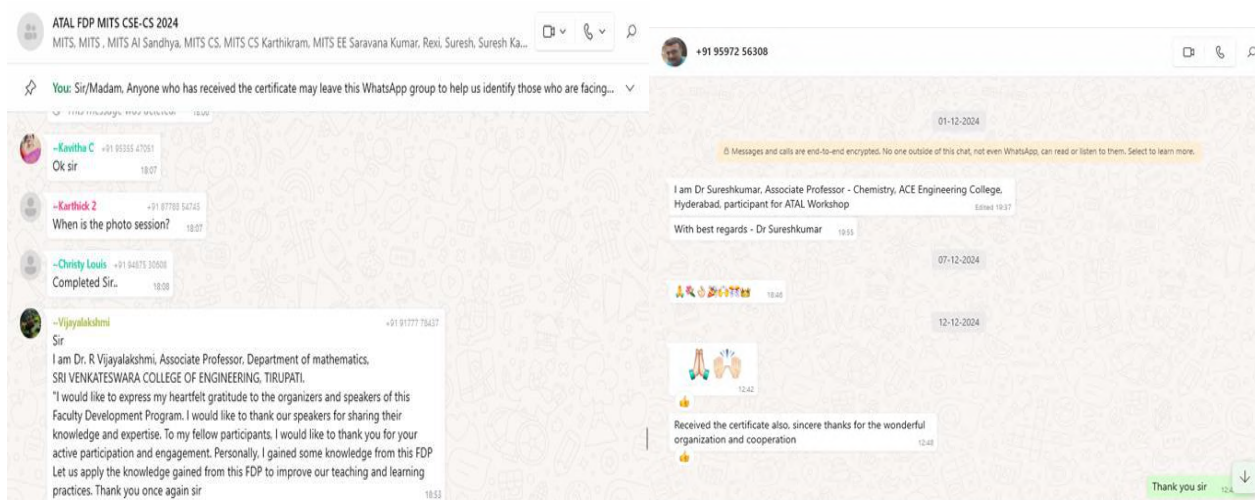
ATAL FDP MITS CSE-CS 2024
MITS, MITS , MITS AI Sandhya, MITS CS, MITS CS Karthikram, MITS EE Saravana Kumar, Rexi, Suresh, Suresh Ka...

You: Sir/Madam, Anyone who has received the certificate may leave this WhatsApp group to help us identify those who are facing...

This message was deleted 18:06

~Kavitha C +91 95355 47051
Ok sir 18:07

~Karthick 2 +91 87788 54745
When is the photo session? 18:07

~Christy Louis +91 84875 30508
Completed Sir.. 18:08

~Vijayalakshmi +91 91777 78437
Sir
I am Dr. R Vijayalakshmi, Associate Professor, Department of mathematics, SRI VENKATESWARA COLLEGE OF ENGINEERING, TIRUPATI.
"I would like to express my heartfelt gratitude to the organizers and speakers of this Faculty Development Program. I would like to thank our speakers for sharing their knowledge and expertise. To my fellow participants, I would like to thank you for your active participation and engagement. Personally, I gained some knowledge from this FDP Let us apply the knowledge gained from this FDP to improve our teaching and learning practices. Thank you once again sir 18:53

+91 95972 56308

01-12-2024

Messages and calls are end-to-end encrypted. No one outside of this chat, not even WhatsApp, can read or listen to them. Select to learn more.

I am Dr Sureshkumar, Associate Professor - Chemistry, ACE Engineering College, Hyderabad, participant for ATAL Workshop Edited 19:37

With best regards - Dr Sureshkumar 19:55

07-12-2024

🙏💐👌🎉🙌🏆🤝 18:46

12-12-2024

🙏🙌 12:42

👍

Received the certificate also, sincere thanks for the wonderful organization and cooperation 12:48

👍

Thank you sir 12:4